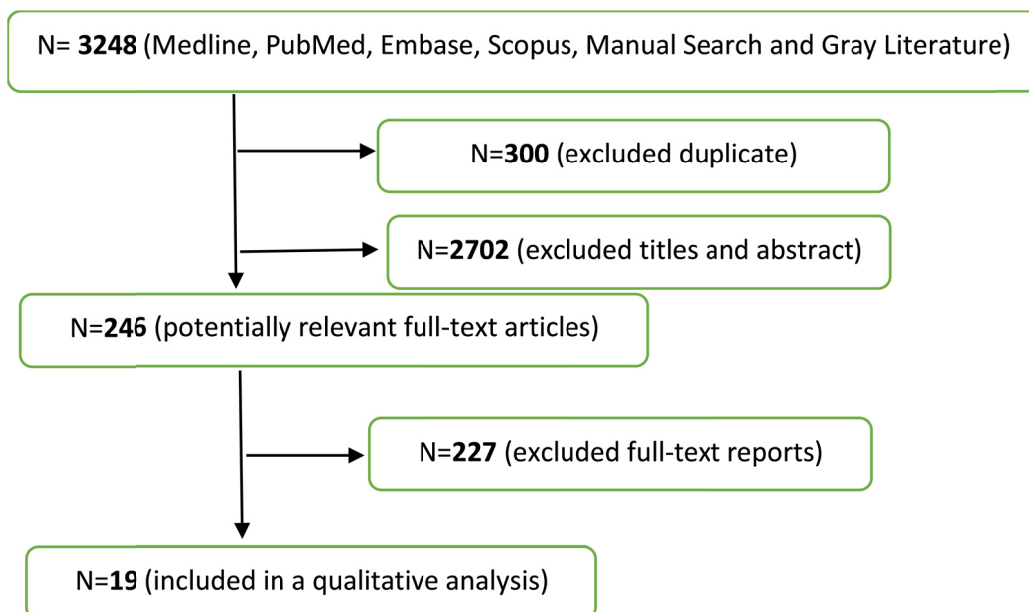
N= **3248** (Medline, PubMed, Embase, Scopus, Manual Search and Gray Literature)

N=**300** (excluded duplicate)

N=**2702** (excluded titles and abstract)

N=**246** (potentially relevant full-text articles)

N=**227** (excluded full-text reports)

N=**19** (included in a qualitative analysis)